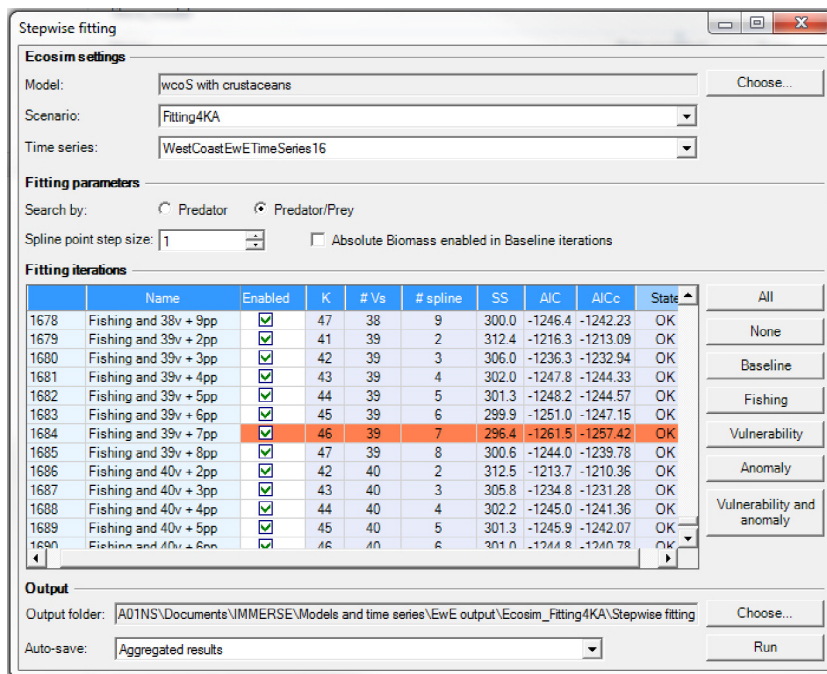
Stepwise fitting

Ecosim settings

Model: wcoS with crustaceans

Choose...

Scenario: Fitting4KA

Time series: WestCoastEwETimeSeries16

Fitting parameters

Search by: Predator Predator/Prey

Spline point step size: 1

Absolute Biomass enabled in Baseline iterations

Fitting iterations

| | Name | Enabled | K | # Vs | # spline | SS | AIC | AICc | State |
|---|---|---|---|---|---|---|---|---|---|
| 1678 | Fishing and 38v + 9pp | ☑ | 47 | 38 | 9 | 300.0 | -1246.4 | -1242.23 | OK |
| 1679 | Fishing and 39v + 2pp | ☑ | 41 | 39 | 2 | 312.4 | -1216.3 | -1213.09 | OK |
| 1680 | Fishing and 39v + 3pp | ☑ | 42 | 39 | 3 | 306.0 | -1236.3 | -1232.94 | OK |
| 1681 | Fishing and 39v + 4pp | ☑ | 43 | 39 | 4 | 302.0 | -1247.8 | -1244.33 | OK |
| 1682 | Fishing and 39v + 5pp | ☑ | 44 | 39 | 5 | 301.3 | -1248.2 | -1244.57 | OK |
| 1683 | Fishing and 39v + 6pp | ☑ | 45 | 39 | 6 | 299.9 | -1251.0 | -1247.15 | OK |
| 1684 | Fishing and 39v + 7pp | ☑ | 46 | 39 | 7 | 296.4 | -1261.5 | -1257.42 | OK |
| 1685 | Fishing and 39v + 8pp | ☑ | 47 | 39 | 8 | 300.6 | -1244.0 | -1239.78 | OK |
| 1686 | Fishing and 40v + 2pp | ☑ | 42 | 40 | 2 | 312.5 | -1213.7 | -1210.36 | OK |
| 1687 | Fishing and 40v + 3pp | ☑ | 43 | 40 | 3 | 305.8 | -1234.8 | -1231.28 | OK |
| 1688 | Fishing and 40v + 4pp | ☑ | 44 | 40 | 4 | 302.2 | -1245.0 | -1241.36 | OK |
| 1689 | Fishing and 40v + 5pp | ☑ | 45 | 40 | 5 | 301.3 | -1245.9 | -1242.07 | OK |
| 1690 | Fishing and 40v + 6pp | ☑ | 46 | 40 | 6 | 301.0 | -1244.8 | -1240.78 | OK |

All

None

Baseline

Fishing

Vulnerability

Anomaly

Vulnerability and anomaly

Output

Output folder: A01NS\Documents\IMMERSE\Models and time series\EwE output\Ecosim_Fitting4KA\Stepwise fitting

Choose...

Auto-save: Aggregated results

Run